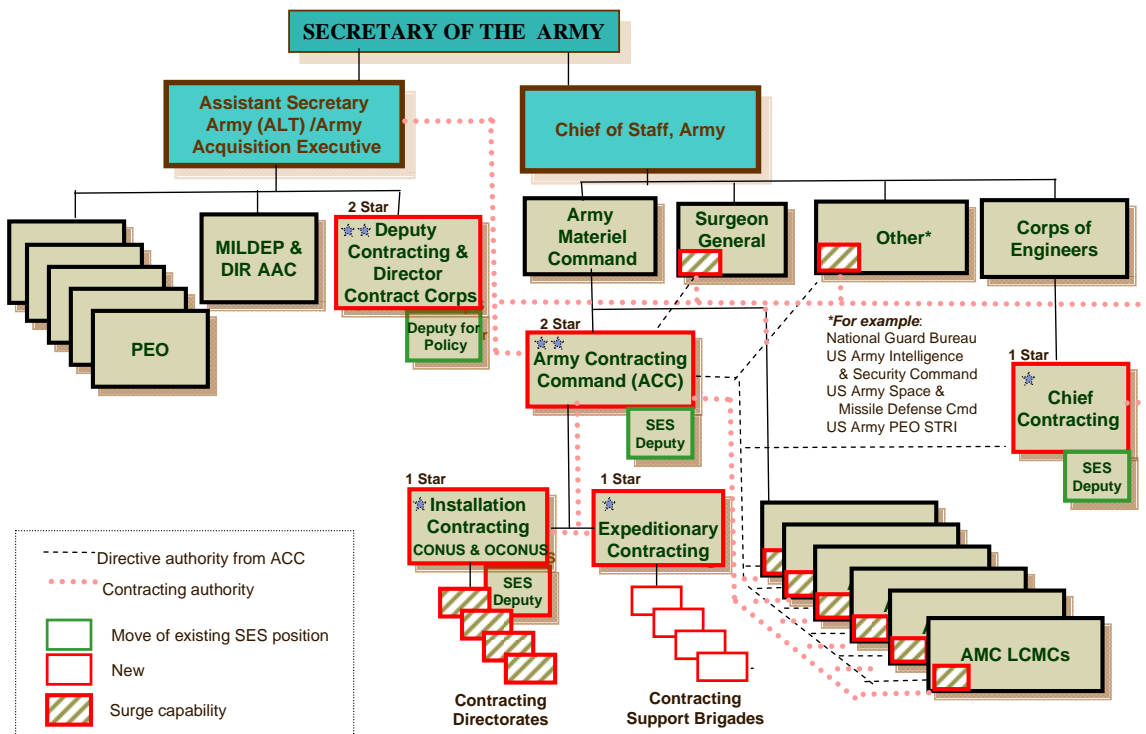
SECRETARY OF THE ARMY

Assistant Secretary Army (ALT) /Army Acquisition Executive

Chief of Staff, Army

PEO

MILDEP & DIR AAC

2 Star
Deputy Contracting & Director Contract Corps

Deputy for Policy

Army Materiel Command

Surgeon General

Other*

Corps of Engineers

2 Star
Army Contracting Command (ACC)

SES Deputy

*For example:
National Guard Bureau
US Army Intelligence & Security Command
US Army Space & Missile Defense Cmd
US Army PEO STRI

1 Star
Chief Contracting

SES Deputy

1 Star
Installation Contracting
CONUS & OCONUS

SES Deputy

1 Star
Expeditionary Contracting

AMC LCMCs

Contracting Directorates

Contracting Support Brigades

Directive authority from ACC
Contracting authority
Move of existing SES position
New
Surge capability